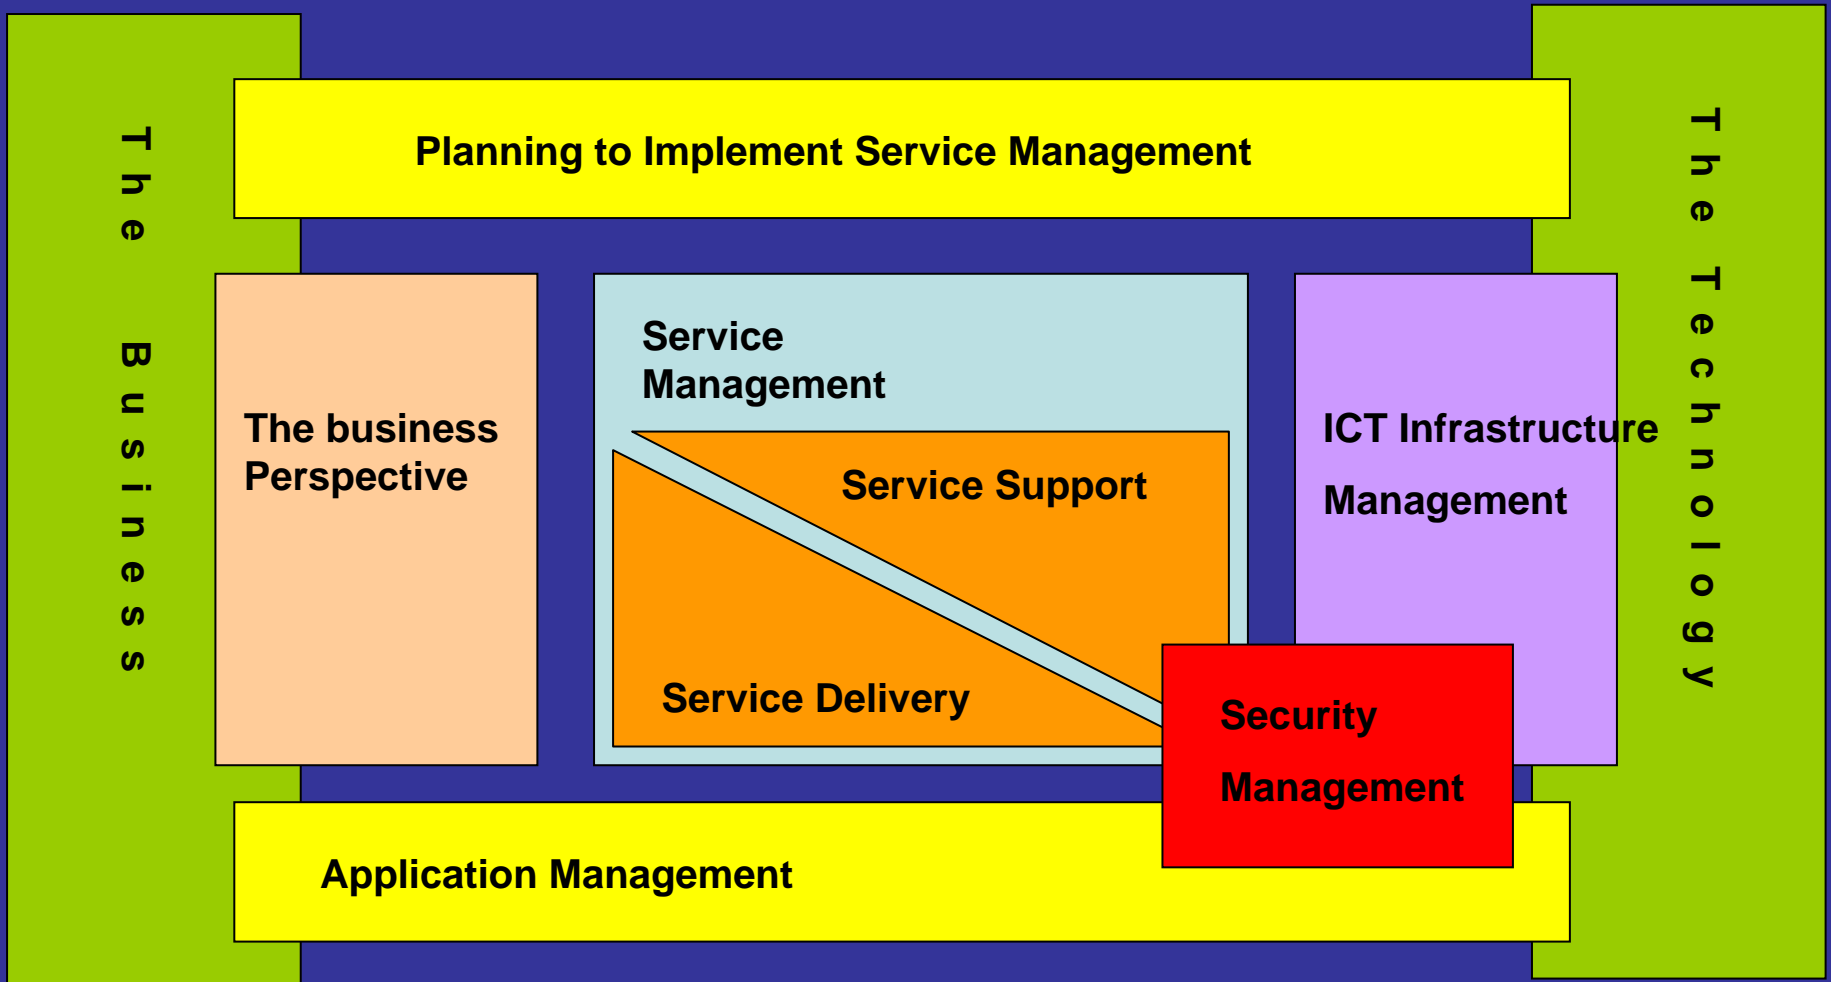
The Business

Planning to Implement Service Management

The Technology

The business Perspective

Service Management

Service Support

Service Delivery

ICT Infrastructure Management

Security Management

Application Management